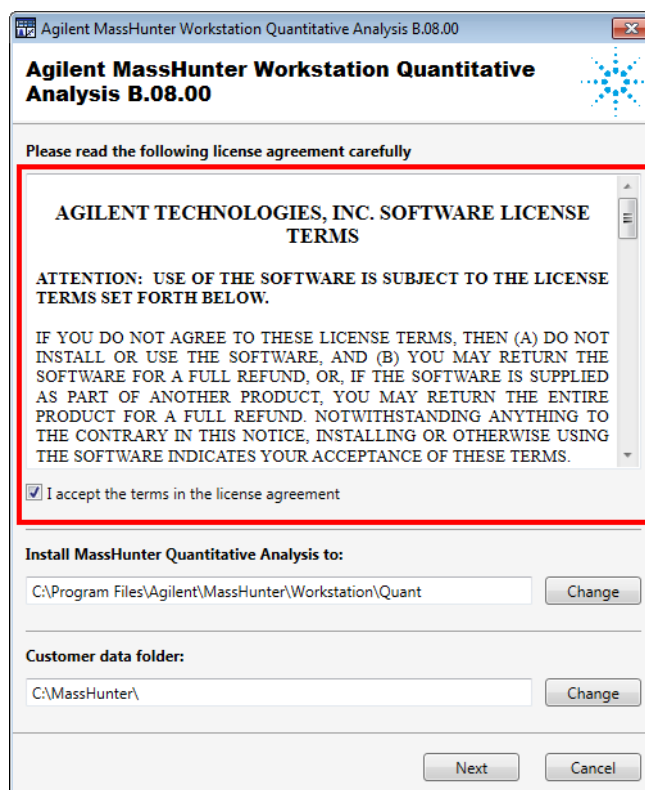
Agilent MassHunter Workstation Quantitative Analysis B.08.00

Agilent MassHunter Workstation Quantitative Analysis B.08.00

Please read the following license agreement carefully

AGILENT TECHNOLOGIES, INC. SOFTWARE LICENSE TERMS

ATTENTION: USE OF THE SOFTWARE IS SUBJECT TO THE LICENSE TERMS SET FORTH BELOW.

IF YOU DO NOT AGREE TO THESE LICENSE TERMS, THEN (A) DO NOT INSTALL OR USE THE SOFTWARE, AND (B) YOU MAY RETURN THE SOFTWARE FOR A FULL REFUND, OR, IF THE SOFTWARE IS SUPPLIED AS PART OF ANOTHER PRODUCT, YOU MAY RETURN THE ENTIRE PRODUCT FOR A FULL REFUND. NOTWITHSTANDING ANYTHING TO THE CONTRARY IN THIS NOTICE, INSTALLING OR OTHERWISE USING THE SOFTWARE INDICATES YOUR ACCEPTANCE OF THESE TERMS.

I accept the terms in the license agreement

Install MassHunter Quantitative Analysis to:

C:\Program Files\Agilent\MassHunter\Workstation\Quant

Change

Customer data folder:

C:\MassHunter\

Change

Next

Cancel